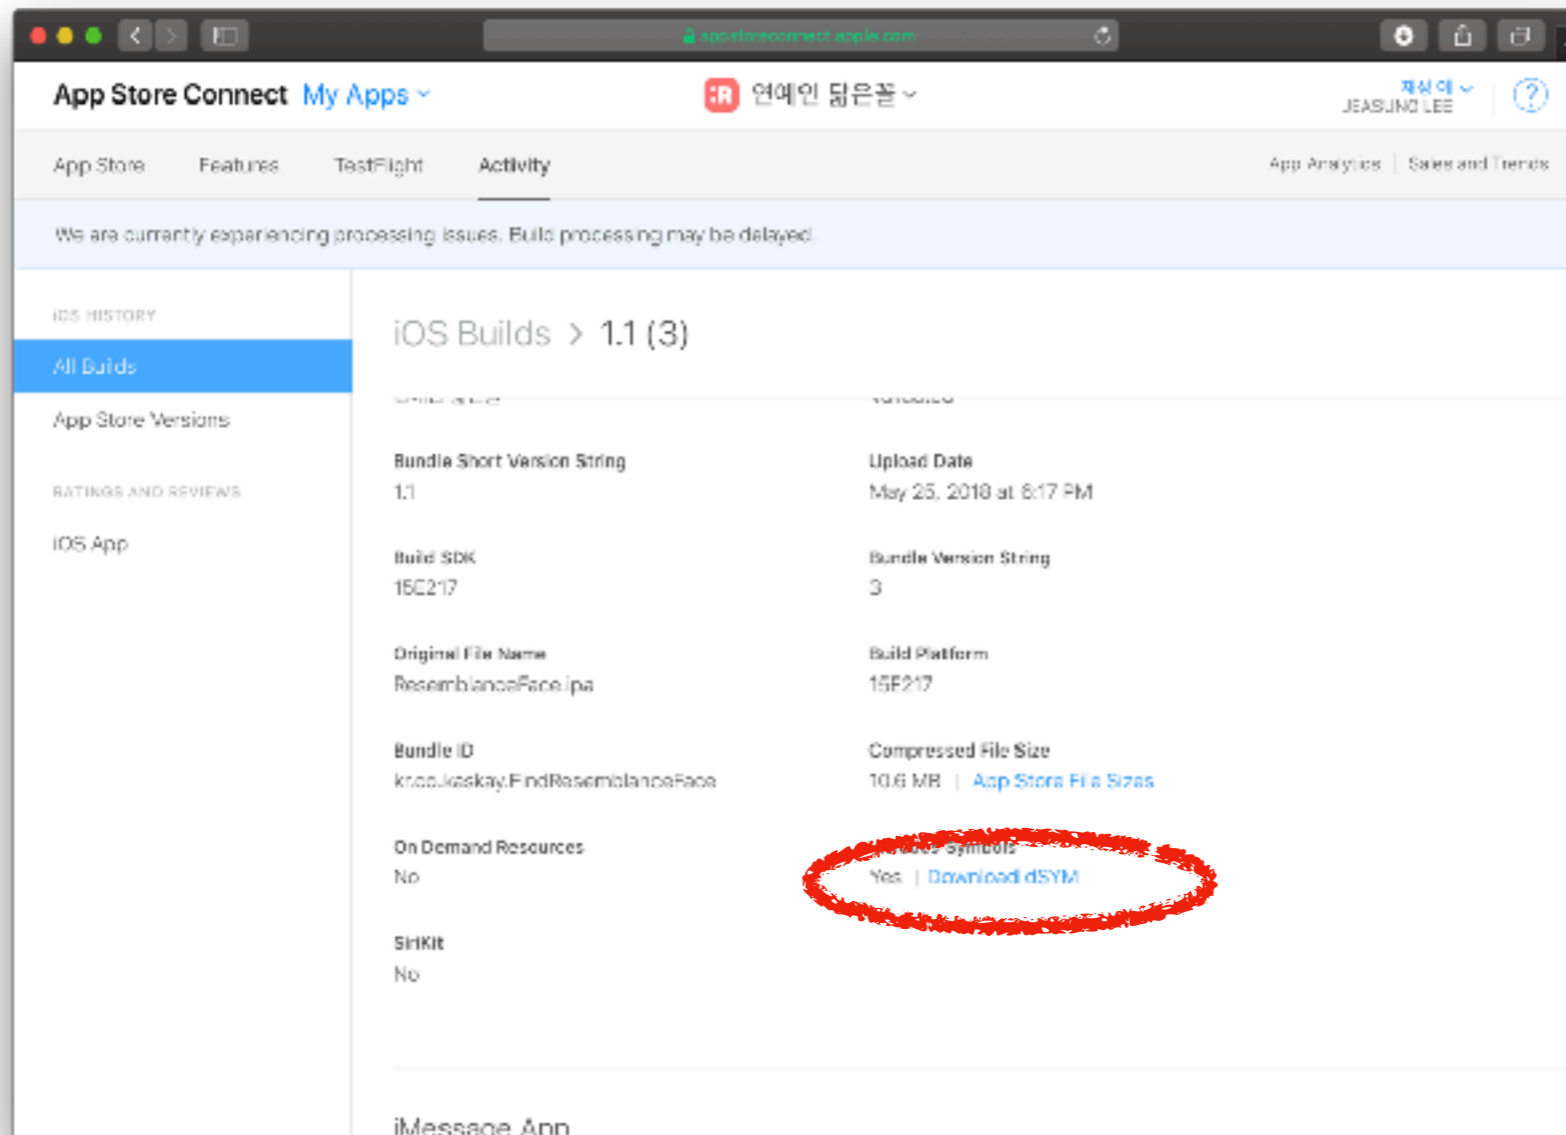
appstoreconnect.apple.com

App Store Connect My Apps

연예인 닮은꼴

재성 이
JEASUNG LEE

?

App Store Features TestFlight Activity

App Analytics | Sales and Trends

We are currently experiencing processing issues. Build processing may be delayed.

iOS HISTORY

All Builds

App Store Versions

RATINGS AND REVIEWS

iOS App

iOS Builds > 1.1 (3)

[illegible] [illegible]

Bundle Short Version String
1.1

Upload Date
May 25, 2018 at 6:17 PM

Build SDK
15E217

Bundle Version String
3

Original File Name
ResemblanceFace.ipa

Build Platform
15E217

Bundle ID
kr.co.kaskay.FindResemblanceFace

Compressed File Size
10.6 MB | App Store File Sizes

On Demand Resources
No

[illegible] Symbols
Yes | Download dSYM

SiriKit
No

iMessage App